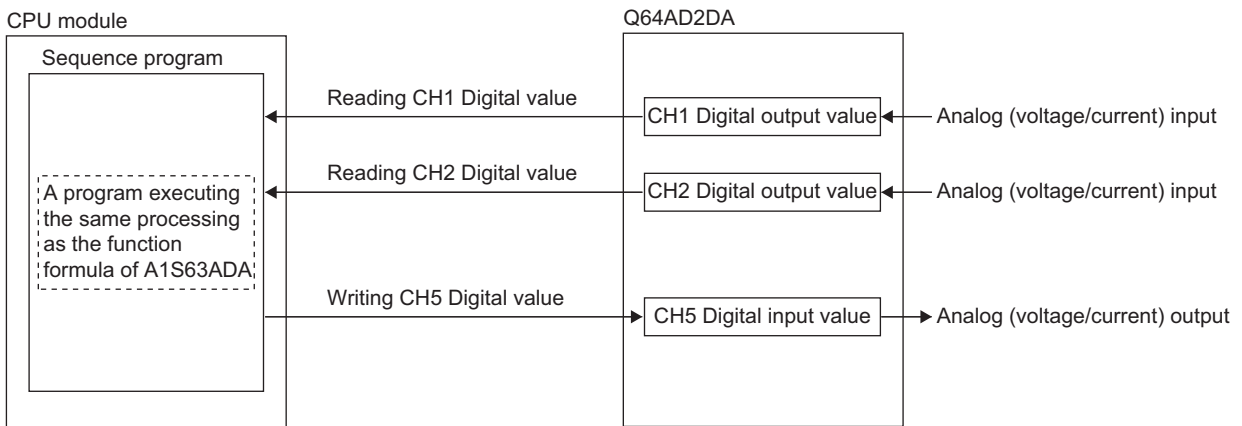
CPU module

Sequence program

A program executing the same processing as the function formula of A1S63ADA

Reading CH1 Digital value

Reading CH2 Digital value

Writing CH5 Digital value

Q64AD2DA

CH1 Digital output value

CH2 Digital output value

CH5 Digital input value

Analog (voltage/current) input

Analog (voltage/current) input

Analog (voltage/current) output